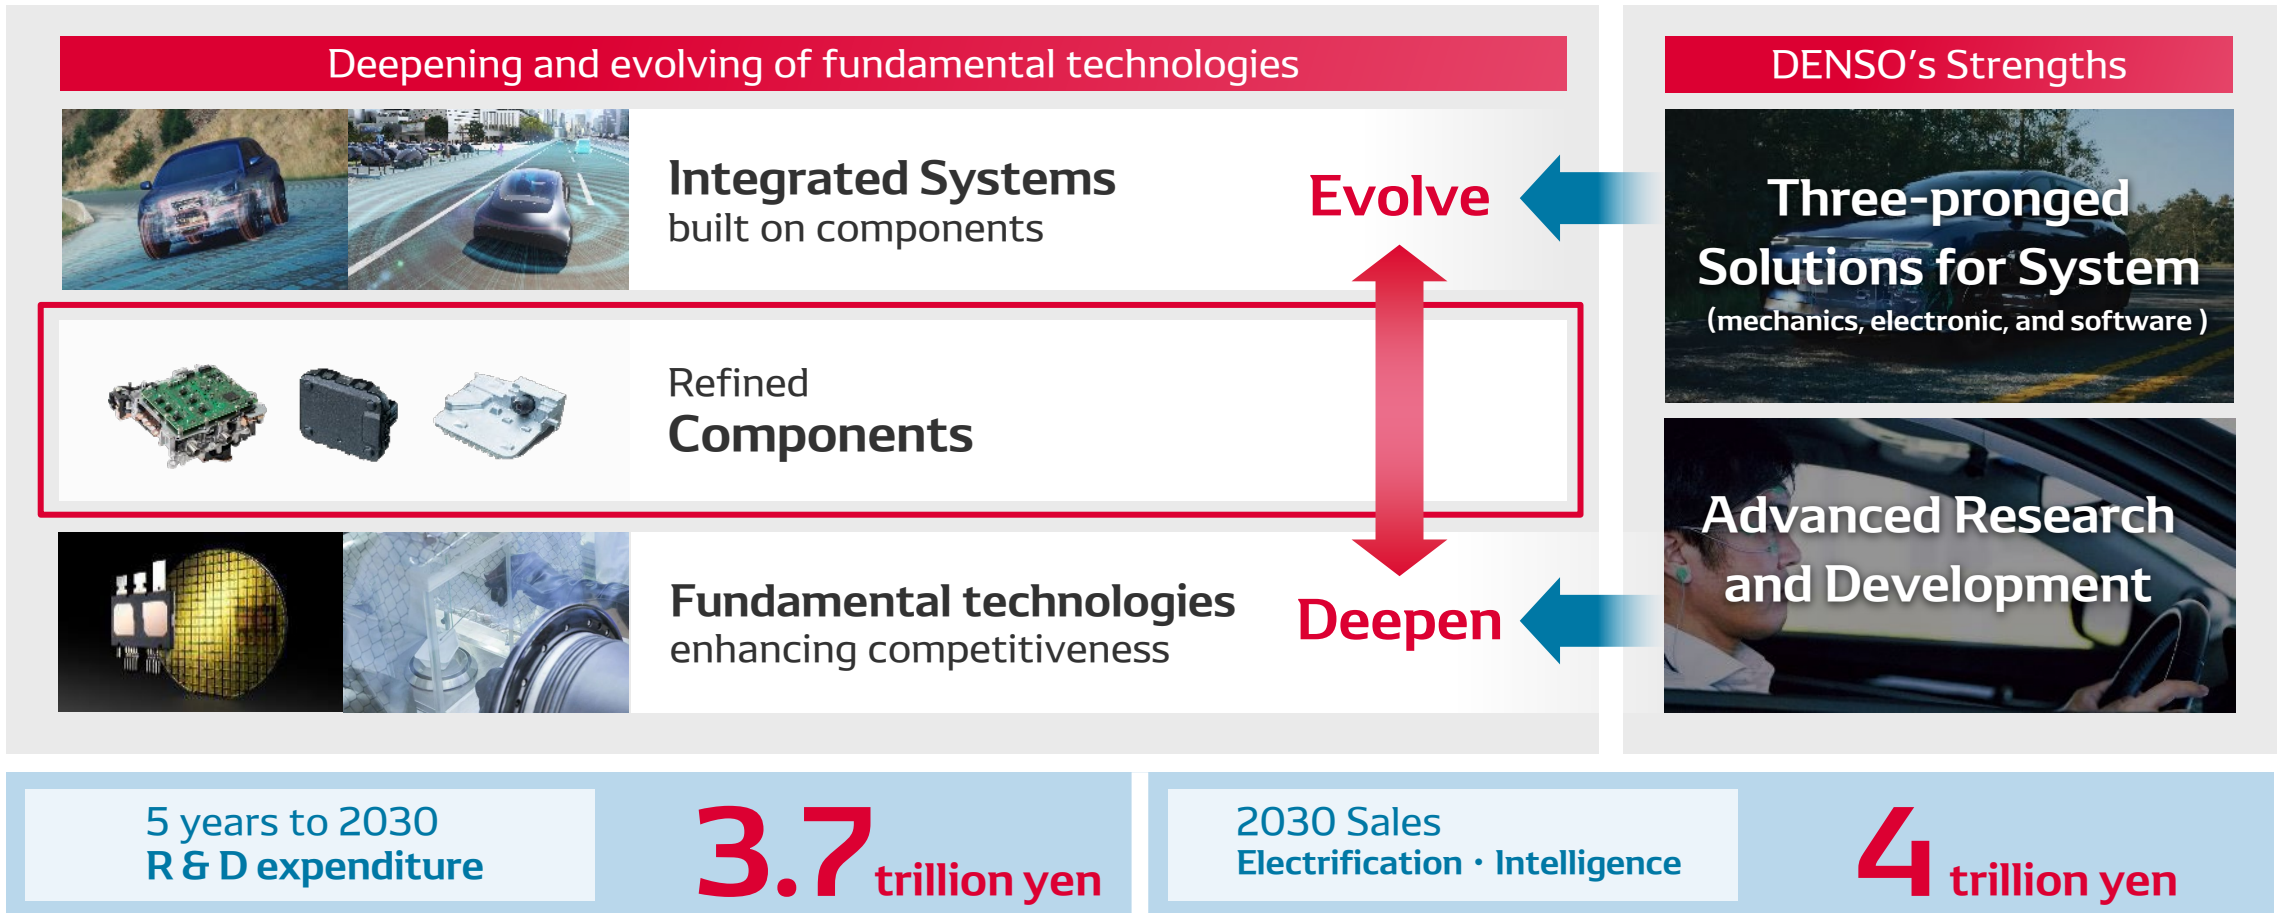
Deepening and evolving of fundamental technologies

DENSO's Strengths

Integrated Systems
built on components

Evolve

Three-pronged Solutions for System
(mechanics, electronic, and software )

Refined
Components

Fundamental technologies
enhancing competitiveness

Deepen

Advanced Research and Development

5 years to 2030
R & D expenditure

3.7 trillion yen

2030 Sales
Electrification・Intelligence

4 trillion yen